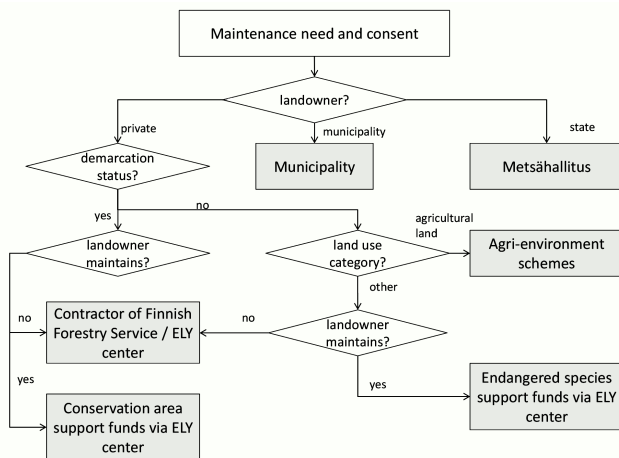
Maintenance need and consent

landowner?

private

municipality

state

demarcation status?

Municipality

Metsähallitus

yes

no

landowner maintains?

agricultural land

land use category?

Agri-environment schemes

other

no

no

Contractor of Finnish Forestry Service / ELY center

landowner maintains?

yes

yes

Endangered species support funds via ELY center

Conservation area support funds via ELY center